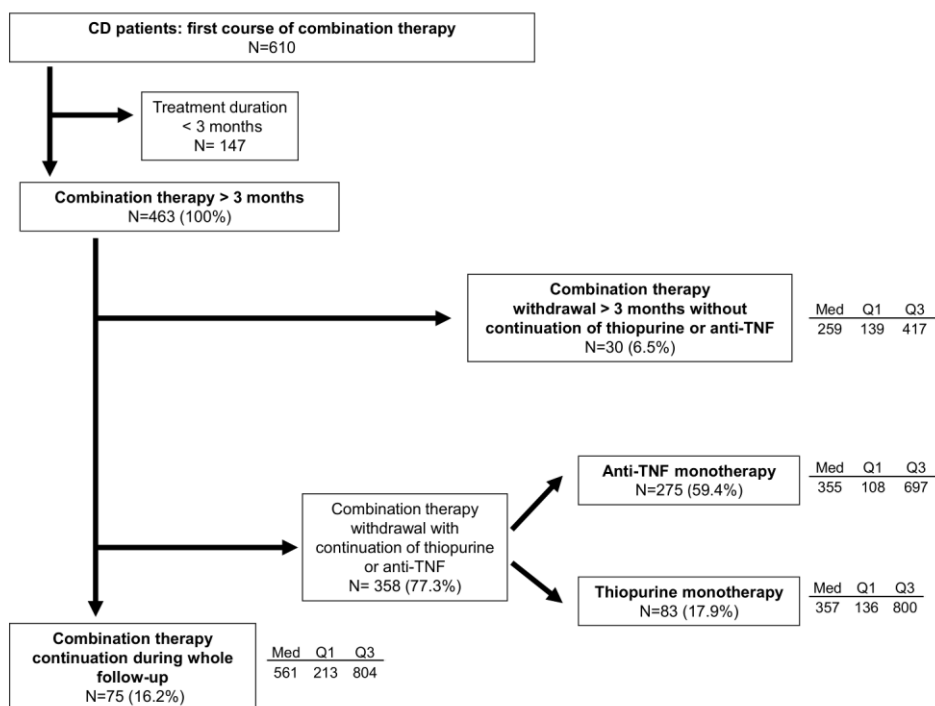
CD patients: first course of combination therapy
N=610

Treatment duration < 3 months
N= 147

Combination therapy > 3 months
N=463 (100%)

Combination therapy withdrawal > 3 months without continuation of thiopurine or anti-TNF
N=30 (6.5%)

| Med | Q1 | Q3 |
|---|---|---|
| 259 | 139 | 417 |

Combination therapy withdrawal with continuation of thiopurine or anti-TNF
N= 358 (77.3%)

Anti-TNF monotherapy
N=275 (59.4%)

| Med | Q1 | Q3 |
|---|---|---|
| 355 | 108 | 697 |

Thiopurine monotherapy
N=83 (17.9%)

| Med | Q1 | Q3 |
|---|---|---|
| 357 | 136 | 800 |

Combination therapy continuation during whole follow-up
N=75 (16.2%)

| Med | Q1 | Q3 |
|---|---|---|
| 561 | 213 | 804 |